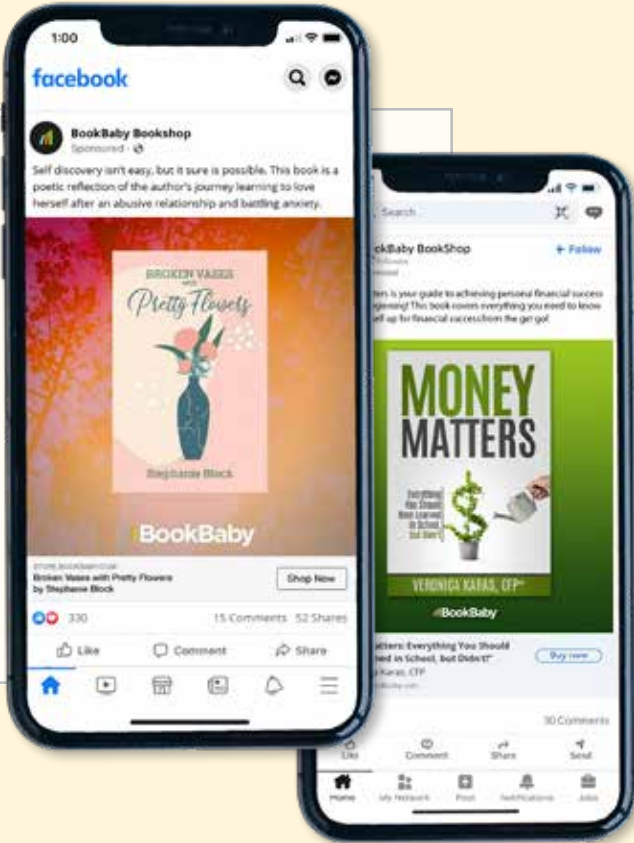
1:00

facebook

BookBaby Bookshop
Sponsored ·

Self discovery isn't easy, but it sure is possible. This book is a poetic reflection of the author's journey learning to love herself after an abusive relationship and battling anxiety.

BROKEN VASES with Pretty Flowers

Stephanie Block

BookBaby

STORE.BOOKBABY.COM
Broken Vases with Pretty Flowers by Stephanie Block

Shop Now

330

15 Comments 52 Shares

Like

Comment

Share

Search

okBaby BookShop

+ Follow

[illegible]tters is your guide to achieving personal financial success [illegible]ginning! This book covers everything you need to know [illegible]elf up for financial success from the get go!

MONEY MATTERS

Everything You Should Have Learned in School, but Didn't

VERONICA KARAS, CFP

BookBaby

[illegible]atters: Everything You Should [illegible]ed in School, but Didn't

Buy now

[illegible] Karas, CFP

30 Comments

Like

Comment

Share

Send

Home

My Network

Post

Notifications

Jobs